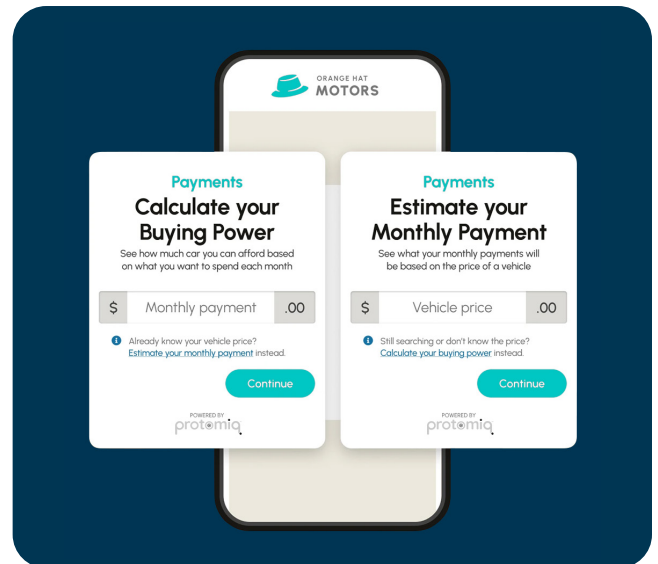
ORANGE HAT
MOTORS

Payments
Calculate your Buying Power
See how much car you can afford based on what you want to spend each month

$ Monthly payment .00

Already know your vehicle price? Estimate your monthly payment instead.

Continue

POWERED BY
protomiq

Payments
Estimate your Monthly Payment
See what your monthly payments will be based on the price of a vehicle

$ Vehicle price .00

Still searching or don't know the price? Calculate your buying power instead.

Continue

POWERED BY
protomiq